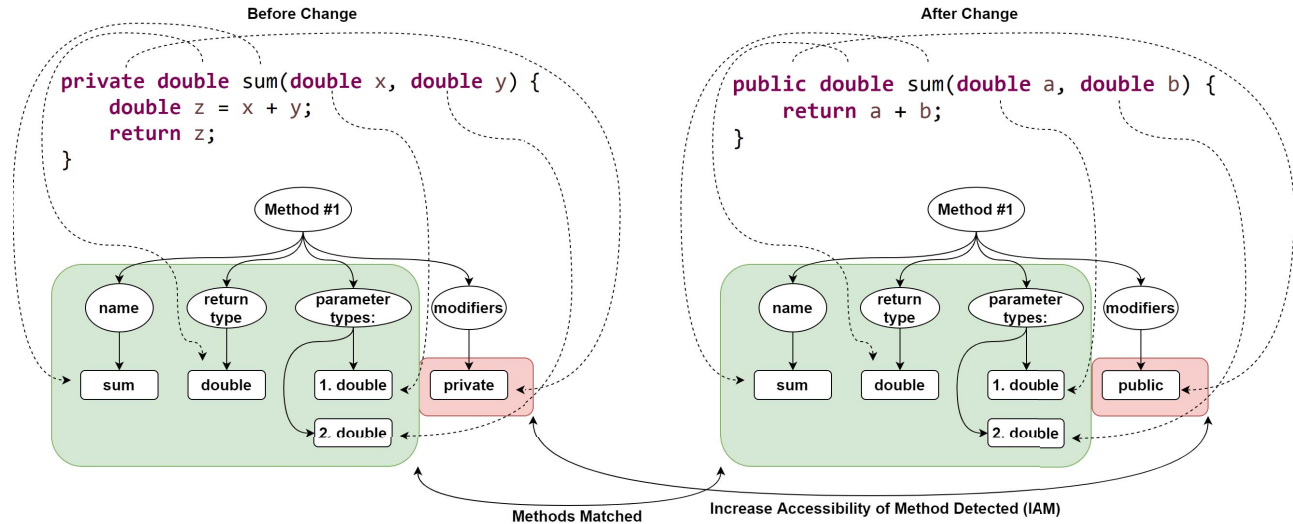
Before Change

private double sum(double x, double y) {
    double z = x + y;
    return z;
}

Method #1

name

return type

parameter types:

modifiers

sum

double

1. double

2. double

private

After Change

public double sum(double a, double b) {
    return a + b;
}

Method #1

name

return type

parameter types:

modifiers

sum

double

1. double

2. double

public

Methods Matched

Increase Accessibility of Method Detected (IAM)